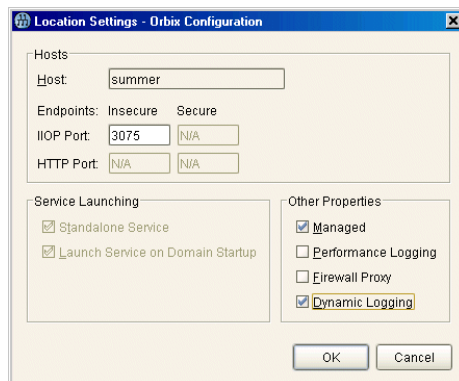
Location Settings - Orbix Configuration

Hosts

Host: summer

Endpoints: Insecure Secure

IIOP Port: 3075 N/A

HTTP Port: N/A N/A

Service Launching

Standalone Service

Launch Service on Domain Startup

Other Properties

Managed

Performance Logging

Firewall Proxy

Dynamic Logging

OK Cancel